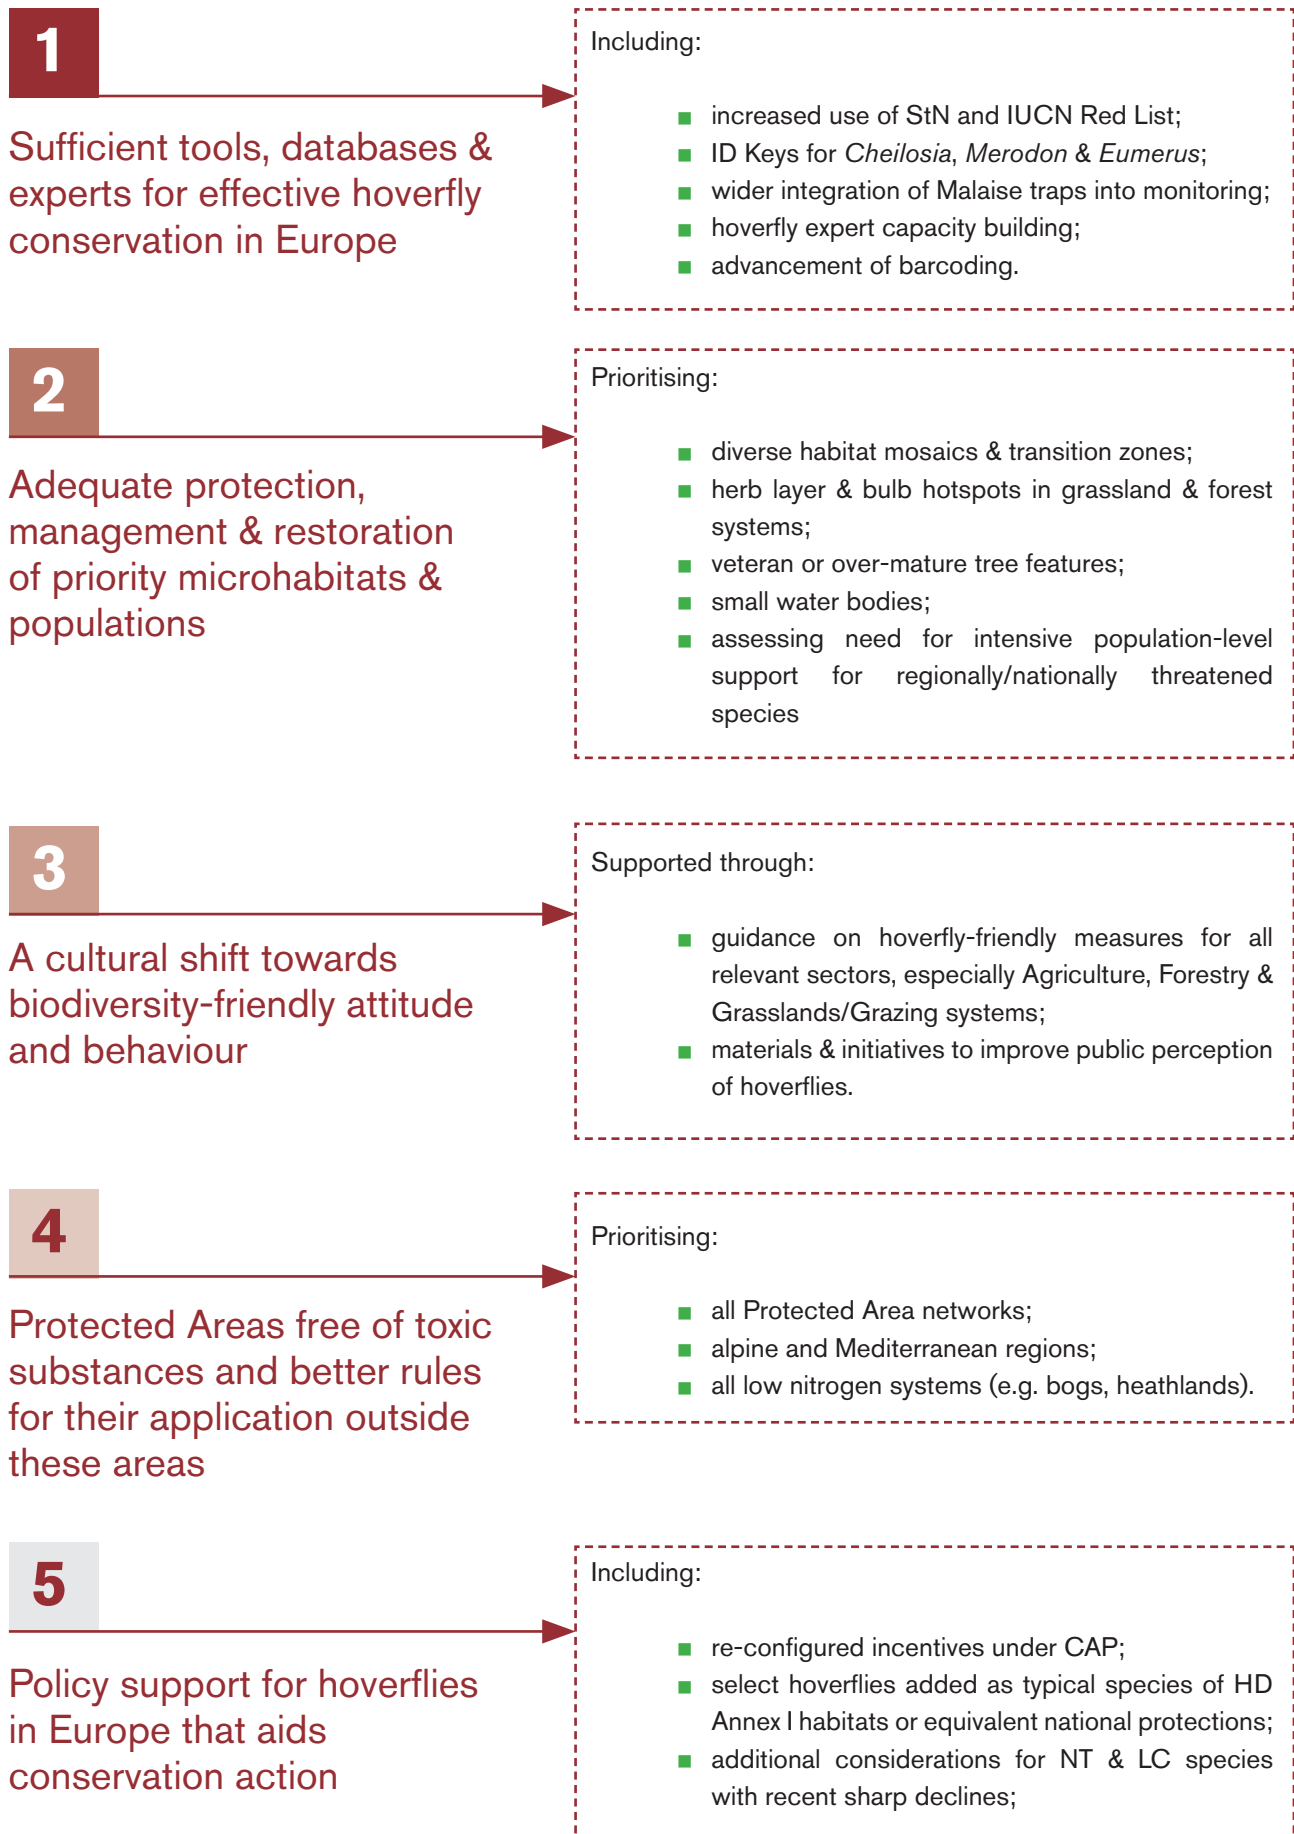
1

Sufficient tools, databases & experts for effective hoverfly conservation in Europe

Including:

- increased use of StN and IUCN Red List;
- ID Keys for *Cheilosia*, *Merodon* & *Eumerus*;
- wider integration of Malaise traps into monitoring;
- hoverfly expert capacity building;
- advancement of barcoding.

2

Adequate protection, management & restoration of priority microhabitats & populations

Prioritising:

- diverse habitat mosaics & transition zones;
- herb layer & bulb hotspots in grassland & forest systems;
- veteran or over-mature tree features;
- small water bodies;
- assessing need for intensive population-level support for regionally/nationally threatened species

3

A cultural shift towards biodiversity-friendly attitude and behaviour

Supported through:

- guidance on hoverfly-friendly measures for all relevant sectors, especially Agriculture, Forestry & Grasslands/Grazing systems;
- materials & initiatives to improve public perception of hoverflies.

4

Protected Areas free of toxic substances and better rules for their application outside these areas

Prioritising:

- all Protected Area networks;
- alpine and Mediterranean regions;
- all low nitrogen systems (e.g. bogs, heathlands).

5

Policy support for hoverflies in Europe that aids conservation action

Including:

- re-configured incentives under CAP;
- select hoverflies added as typical species of HD Annex I habitats or equivalent national protections;
- additional considerations for NT & LC species with recent sharp declines;